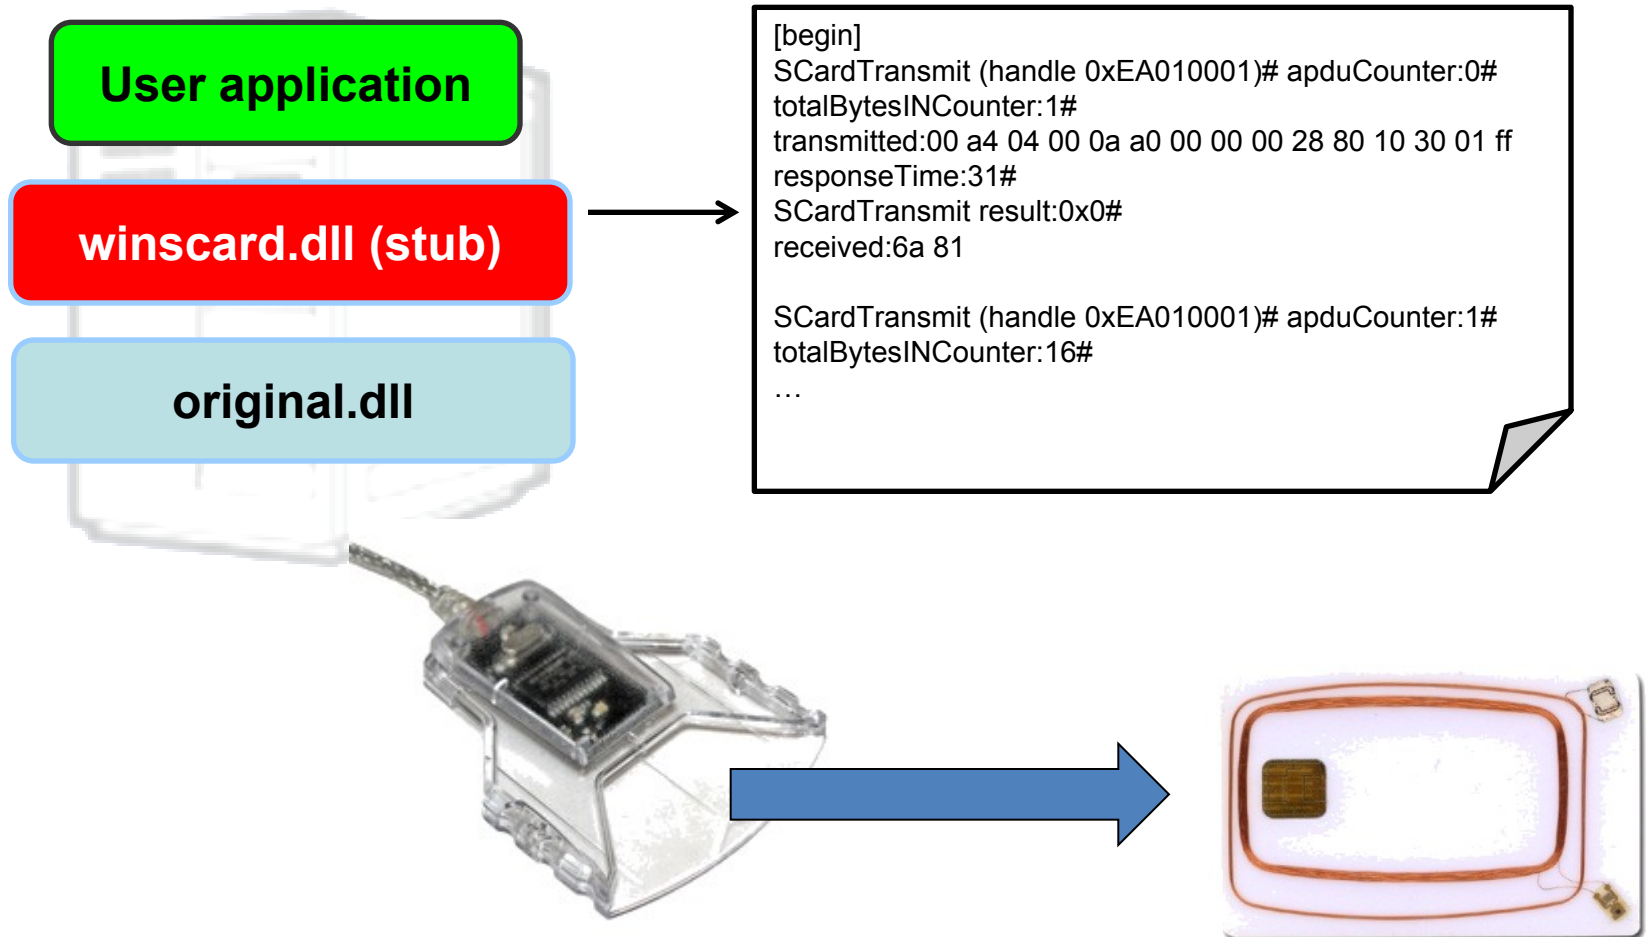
User application

winscard.dll (stub)

original.dll

[begin]
SCardTransmit (handle 0xEA010001)# apduCounter:0#
totalBytesINCounter:1#
transmitted:00 a4 04 00 0a a0 00 00 00 28 80 10 30 01 ff
responseTime:31#
SCardTransmit result:0x0#
received:6a 81

SCardTransmit (handle 0xEA010001)# apduCounter:1#
totalBytesINCounter:16#
…